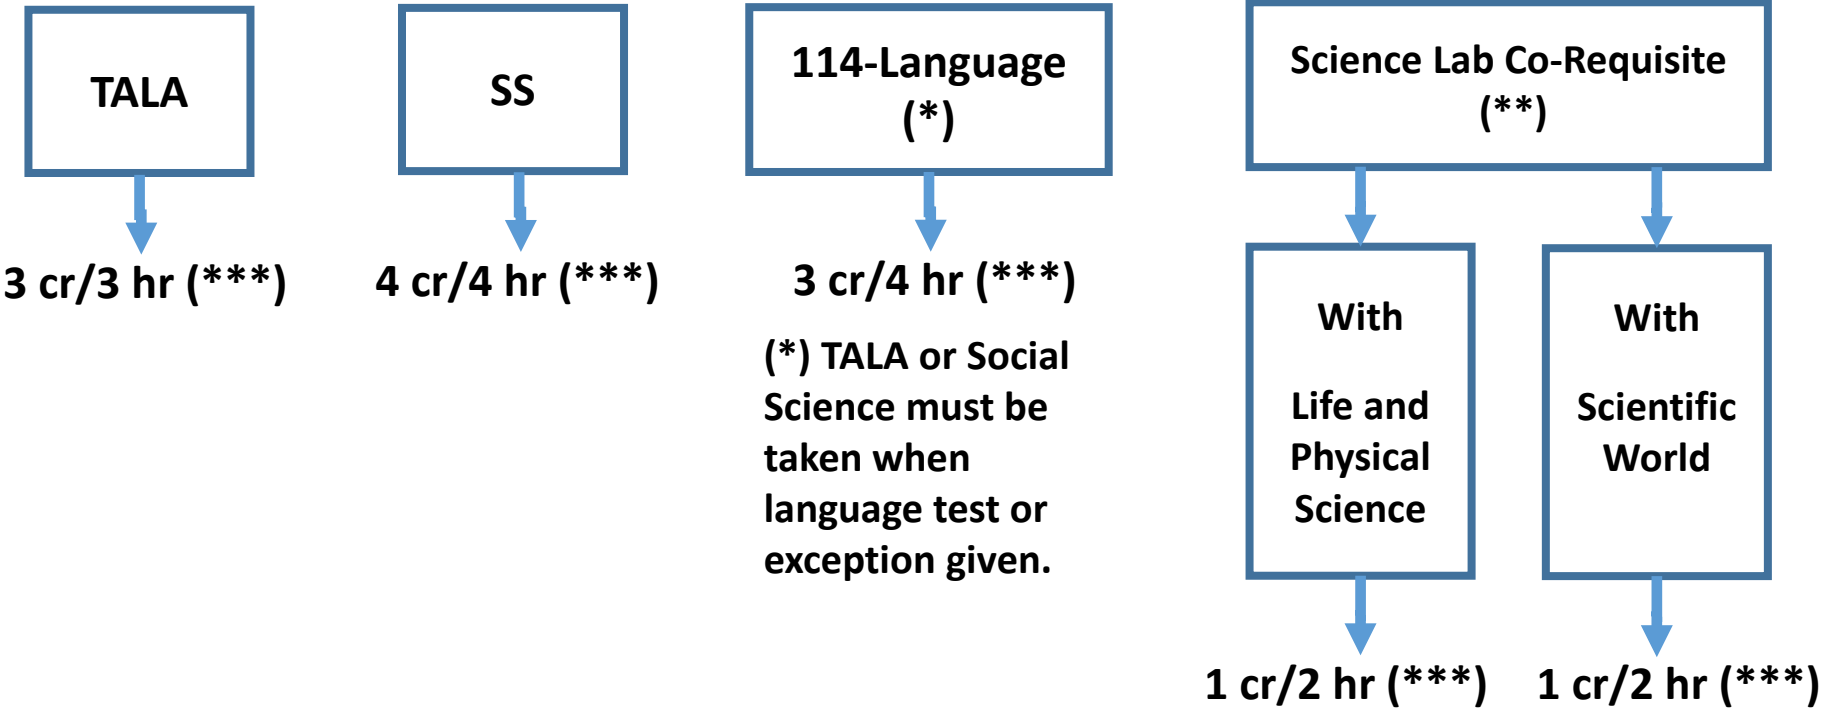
TALA

3 cr/3 hr (***)

SS

4 cr/4 hr (***)

114-Language (*)

3 cr/4 hr (***)

(*) TALA or Social Science must be taken when language test or exception given.

Science Lab Co-Requisite (**)

With

Life and Physical Science

1 cr/2 hr (***)

With

Scientific World

1 cr/2 hr (***)